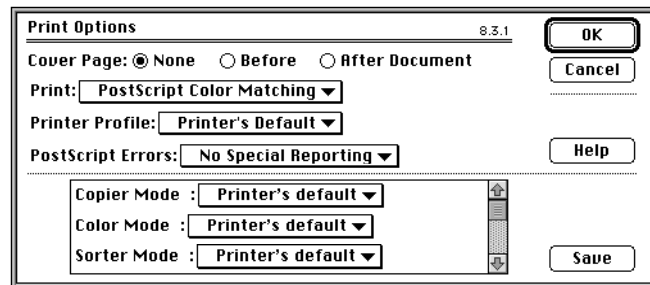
Print Options

8.3.1

OK

Cancel

Cover Page: None Before After Document

Print: PostScript Color Matching

Printer Profile: Printer's Default

PostScript Errors: No Special Reporting

Help

Copier Mode : Printer's default

Color Mode : Printer's default

Sorter Mode : Printer's default

Save